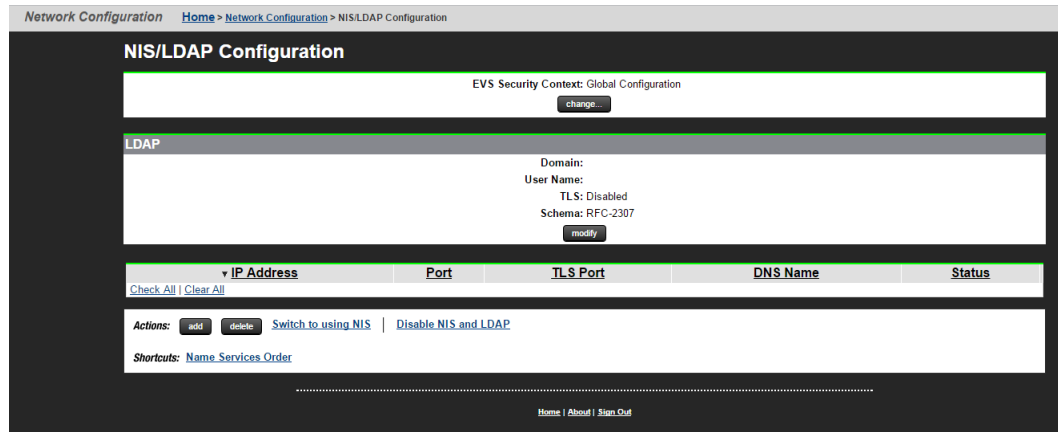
Network Configuration Home > Network Configuration > NIS/LDAP Configuration

NIS/LDAP Configuration

EVS Security Context: Global Configuration

change...

LDAP

Domain:
User Name:
TLS: Disabled
Schema: RFC-2307

modify

| ▾ IP Address | Port | TLS Port | DNS Name | Status |
|---|---|---|---|---|

Check All | Clear All

Actions: add delete Switch to using NIS | Disable NIS and LDAP

Shortcuts: Name Services Order

Home | About | Sign Out